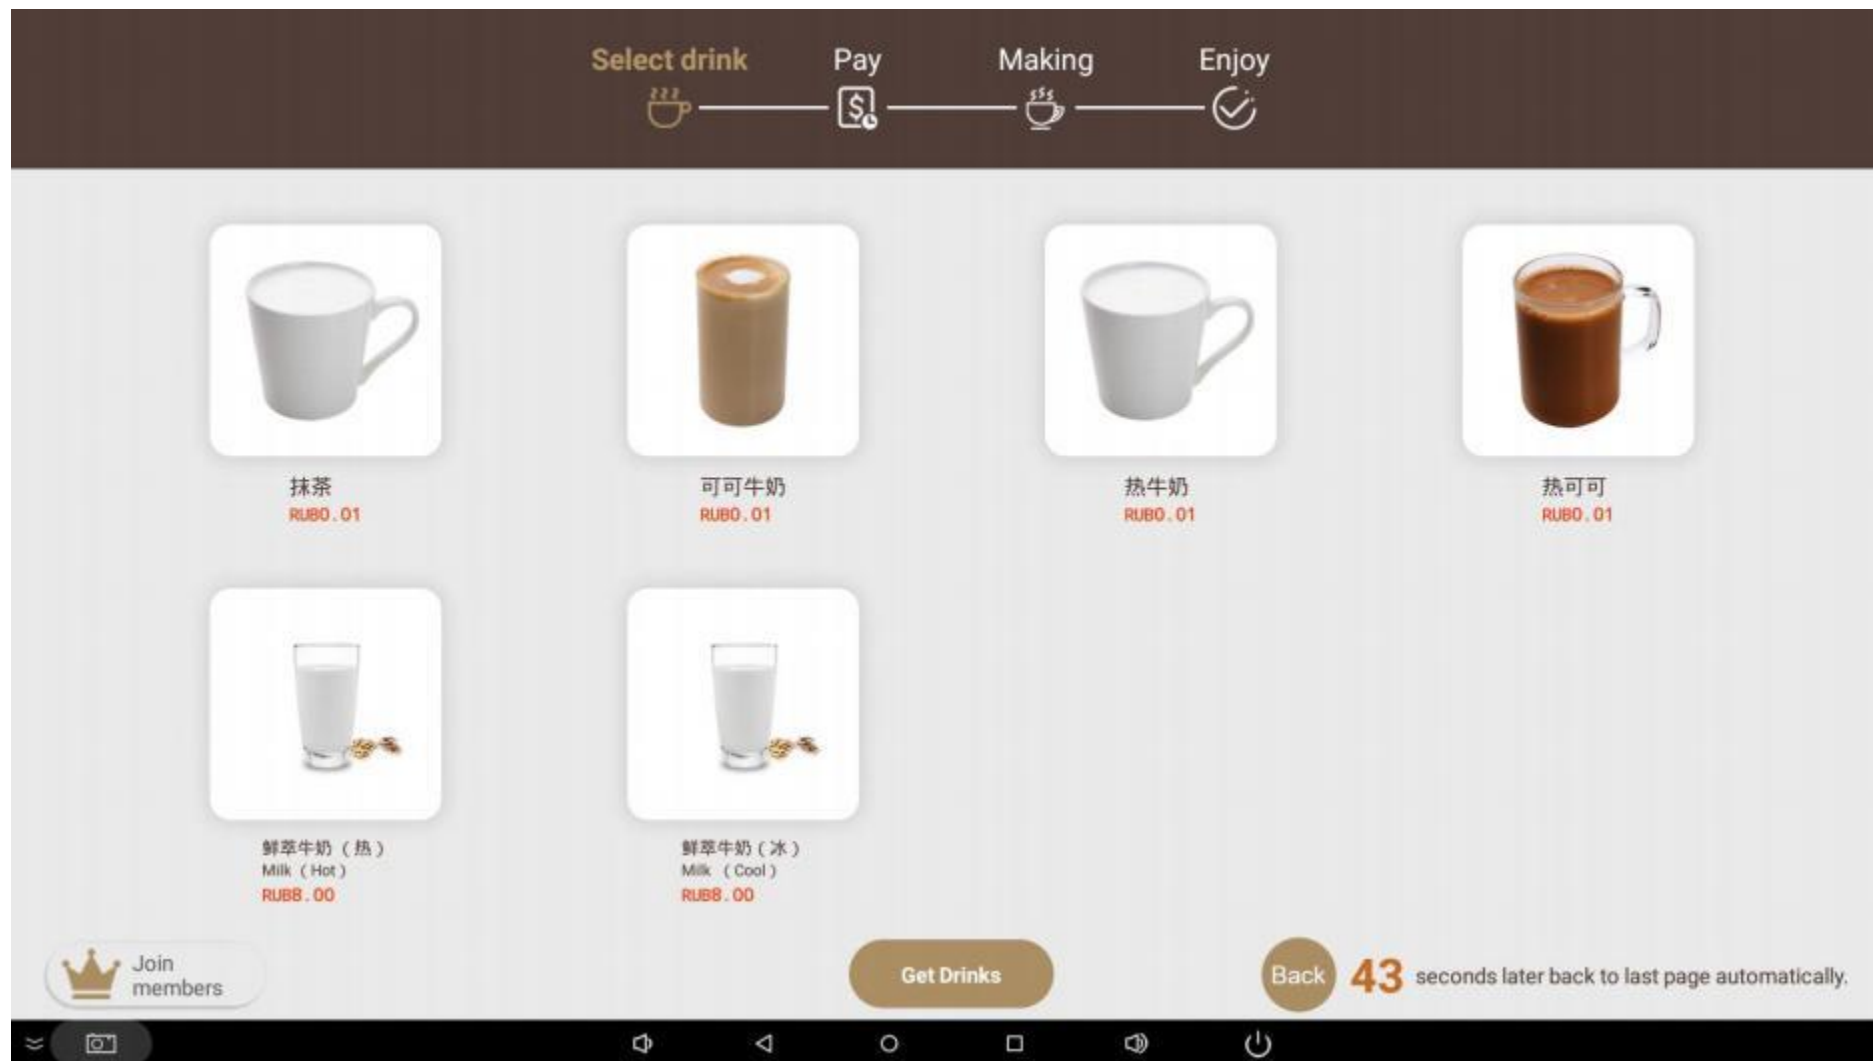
Select drink Pay Making Enjoy

抹茶
RUB0.01

可可牛奶
RUB0.01

热牛奶
RUB0.01

热可可
RUB0.01

鲜萃牛奶（热）
Milk（Hot）
RUB8.00

鲜萃牛奶（冰）
Milk （Cool）
RUB8.00

Join members

Get Drinks

Back 43 seconds later back to last page automatically.